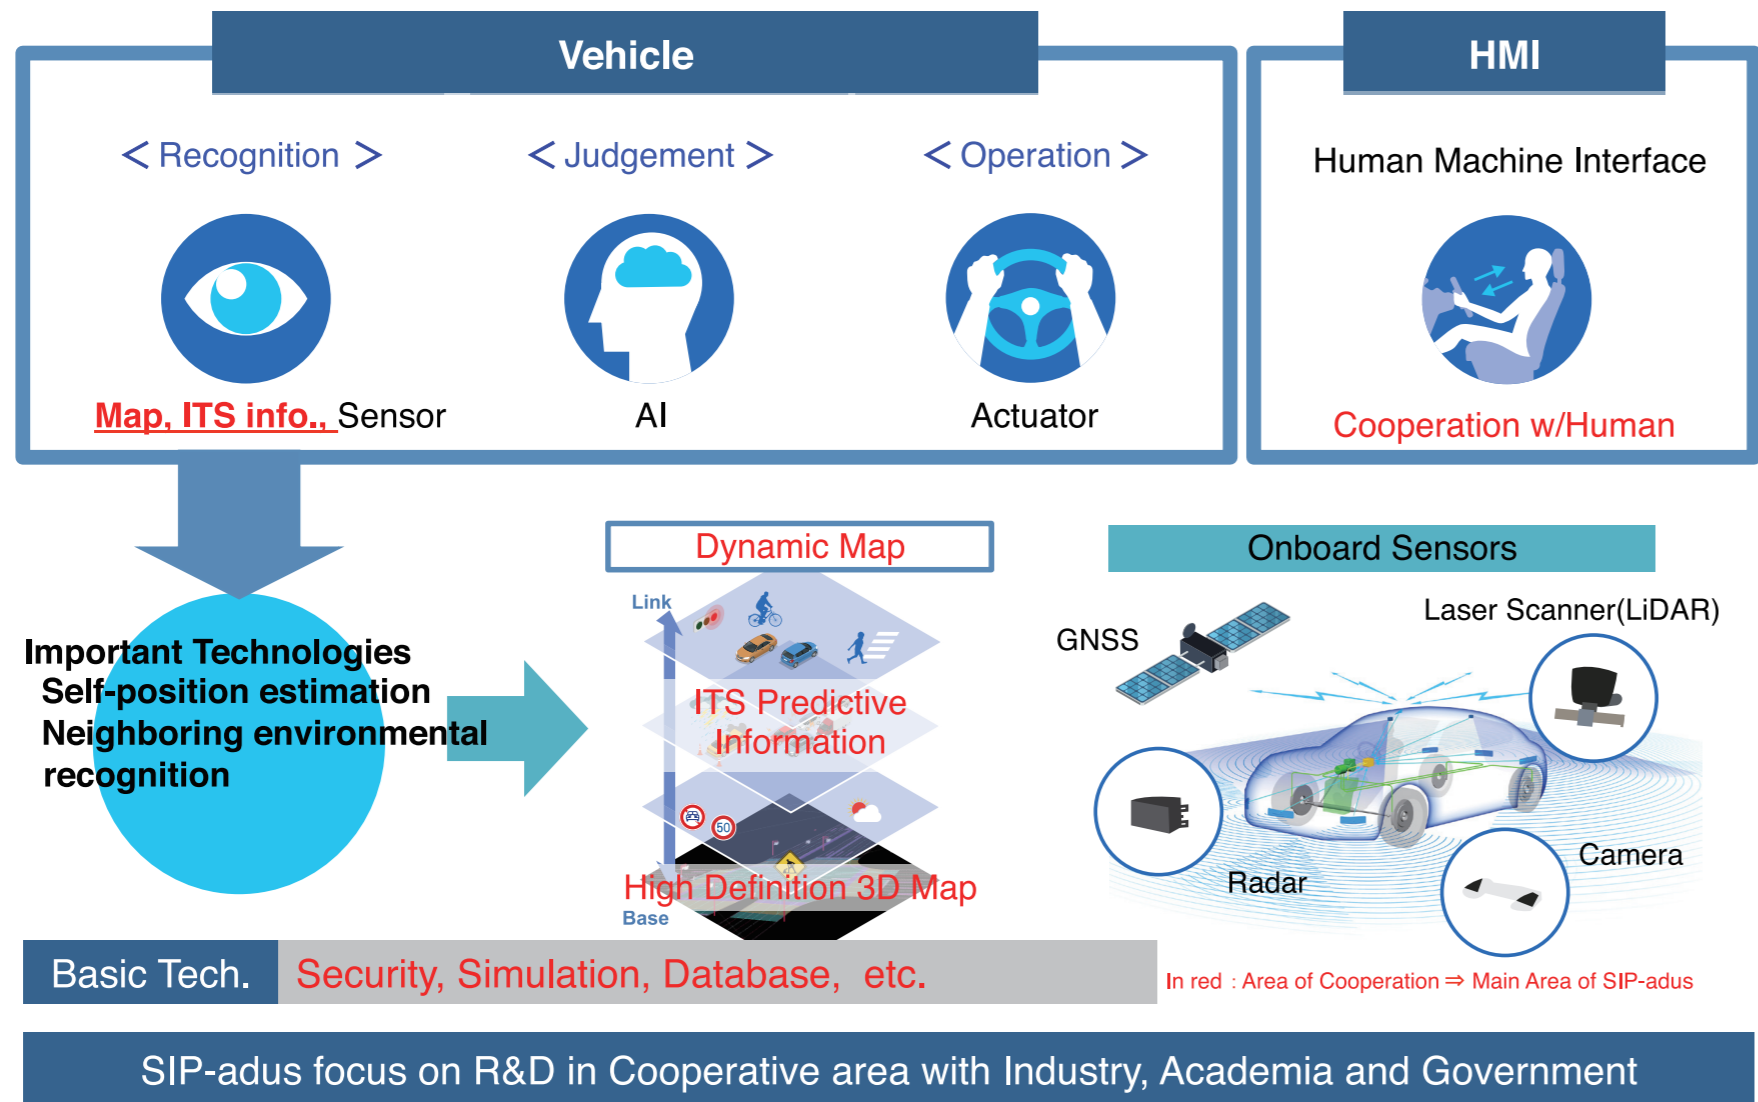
Vehicle

< Recognition >

< Judgement >

< Operation >

Map, ITS info., Sensor

AI

Actuator

HMI

Human Machine Interface

Cooperation w/Human

Important Technologies
Self-position estimation
Neighboring environmental recognition

Dynamic Map

Link

ITS Predictive Information

50

High Definition 3D Map

Base

Onboard Sensors

GNSS

Laser Scanner(LiDAR)

Radar

Camera

Basic Tech.

Security, Simulation, Database, etc.

In red : Area of Cooperation ⇒ Main Area of SIP-adus

SIP-adus focus on R&D in Cooperative area with Industry, Academia and Government